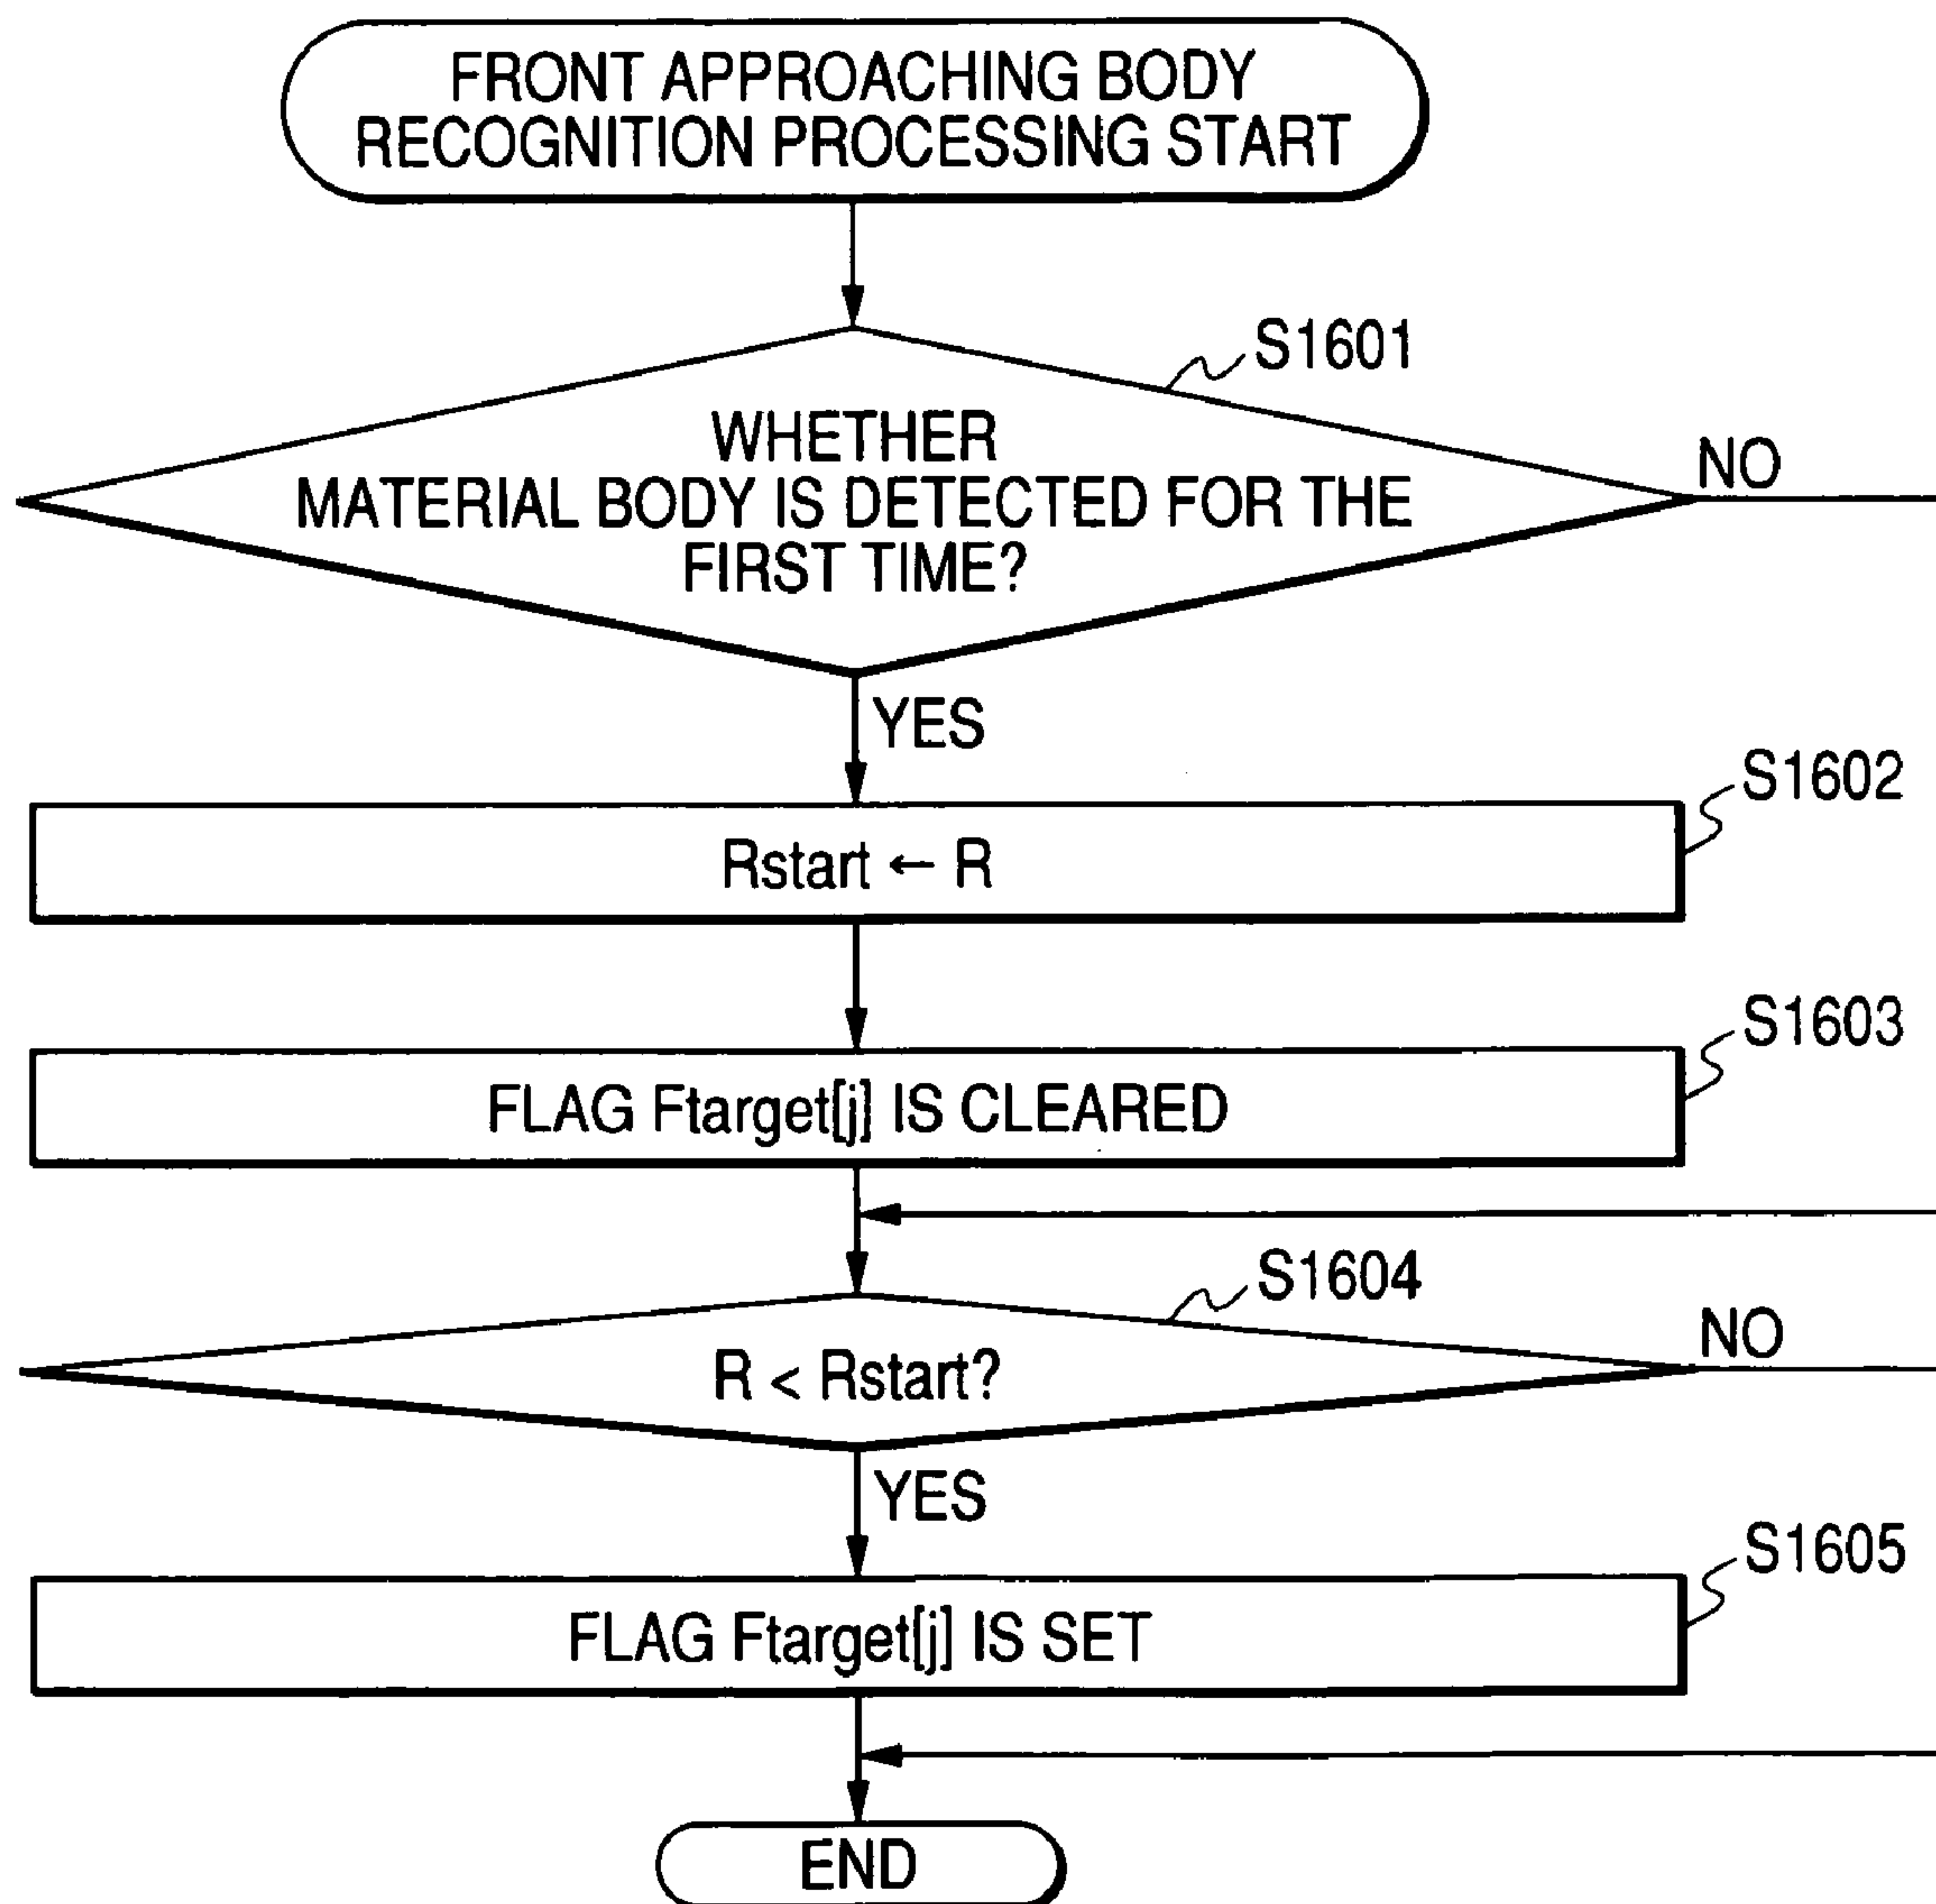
FRONT APPROACHING BODY RECOGNITION PROCESSING START

S1601

WHETHER MATERIAL BODY IS DETECTED FOR THE FIRST TIME?

NO

YES

S1602

Rstart ← R

S1603

FLAG Ftarget[j] IS CLEARED

S1604

R < Rstart?

NO

YES

S1605

FLAG Ftarget[j] IS SET

END